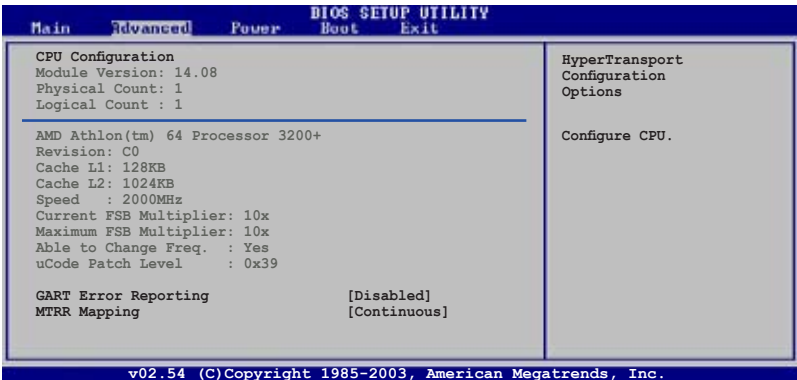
BIOS SETUP UTILITY

Main Advanced Power Boot Exit

CPU Configuration
Module Version: 14.08
Physical Count: 1
Logical Count : 1

AMD Athlon(tm) 64 Processor 3200+
Revision: C0
Cache L1: 128KB
Cache L2: 1024KB
Speed : 2000MHz
Current FSB Multiplier: 10x
Maximum FSB Multiplier: 10x
Able to Change Freq. : Yes
uCode Patch Level : 0x39

GART Error Reporting [Disabled]
MTRR Mapping [Continuous]

HyperTransport Configuration Options

Configure CPU.

v02.54 (C)Copyright 1985-2003, American Megatrends, Inc.